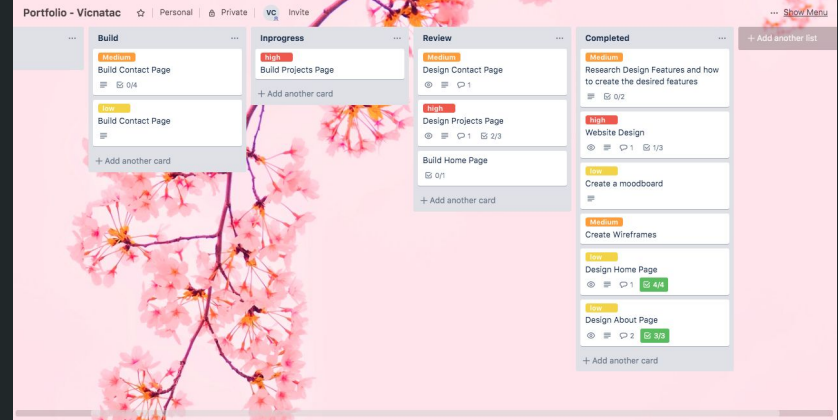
Portfolio - Vicnatac ☆ Personal Private VC Invite ··· Show Menu

···

Build ···
Medium
Build Contact Page
0/4
low
Build Contact Page
+ Add another card

Inprogress ···
high
Build Projects Page
+ Add another card

Review ···
Medium
Design Contact Page
1
high
Design Projects Page
1 2/3
Build Home Page
0/1
+ Add another card

Completed ···
Medium
Research Design Features and how to create the desired features
0/2
high
Website Design
1 1/3
low
Create a moodboard
Medium
Create Wireframes
low
Design Home Page
1 4/4
low
Design About Page
2 3/3
+ Add another card

+ Add another list